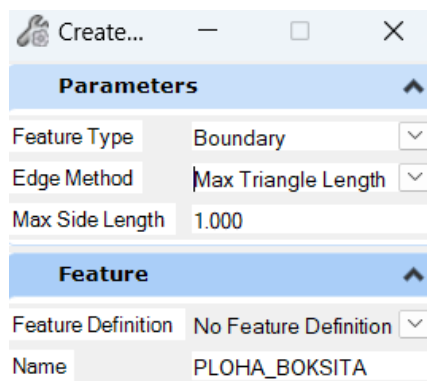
Create...

Parameters

| Feature Type | Boundary |
|---|---|
| Edge Method | Max Triangle Length |
| Max Side Length | 1.000 |

Feature

| Feature Definition | No Feature Definition |
|---|---|
| Name | PLOHA_BOKSITA |